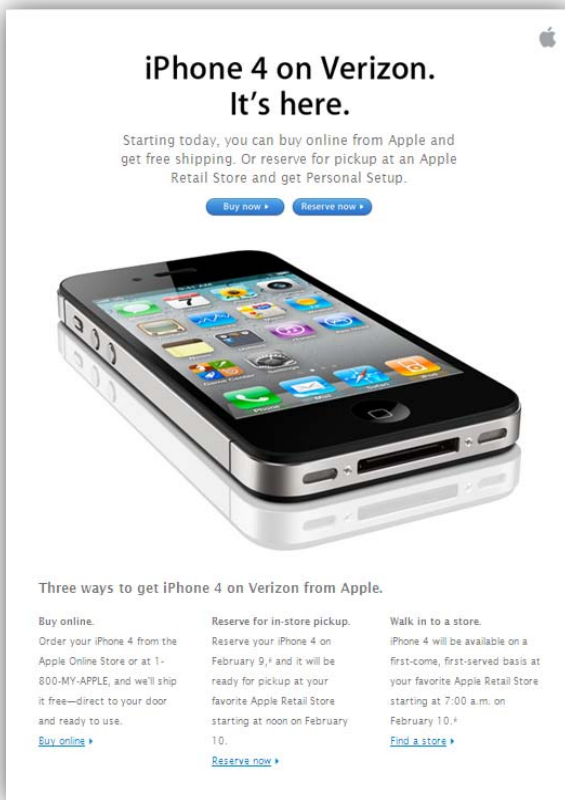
iPhone 4 on Verizon.
It's here.

Starting today, you can buy online from Apple and get free shipping. Or reserve for pickup at an Apple Retail Store and get Personal Setup.

Buy now ▸ Reserve now ▸

Three ways to get iPhone 4 on Verizon from Apple.

Buy online.
Order your iPhone 4 from the Apple Online Store or at 1-800-MY-APPLE, and we'll ship it free—direct to your door and ready to use.
Buy online ▸

Reserve for in-store pickup.
Reserve your iPhone 4 on February 9,* and it will be ready for pickup at your favorite Apple Retail Store starting at noon on February 10.
Reserve now ▸

Walk in to a store.
iPhone 4 will be available on a first-come, first-served basis at your favorite Apple Retail Store starting at 7:00 a.m. on February 10.*
Find a store ▸